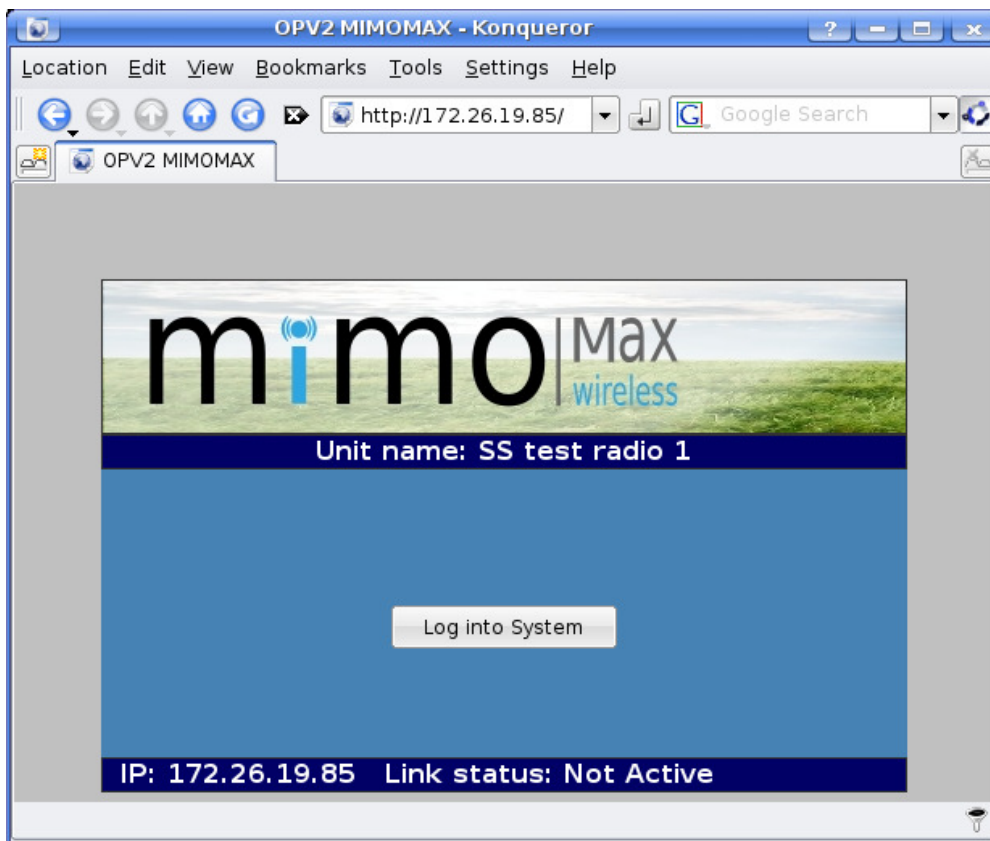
OPV2 MIMOMAX - Konqueror

?

Location Edit View Bookmarks Tools Settings Help

http://172.26.19.85/

Google Search

OPV2 MIMOMAX

mimo MAX wireless

Unit name: SS test radio 1

Log into System

IP: 172.26.19.85 Link status: Not Active